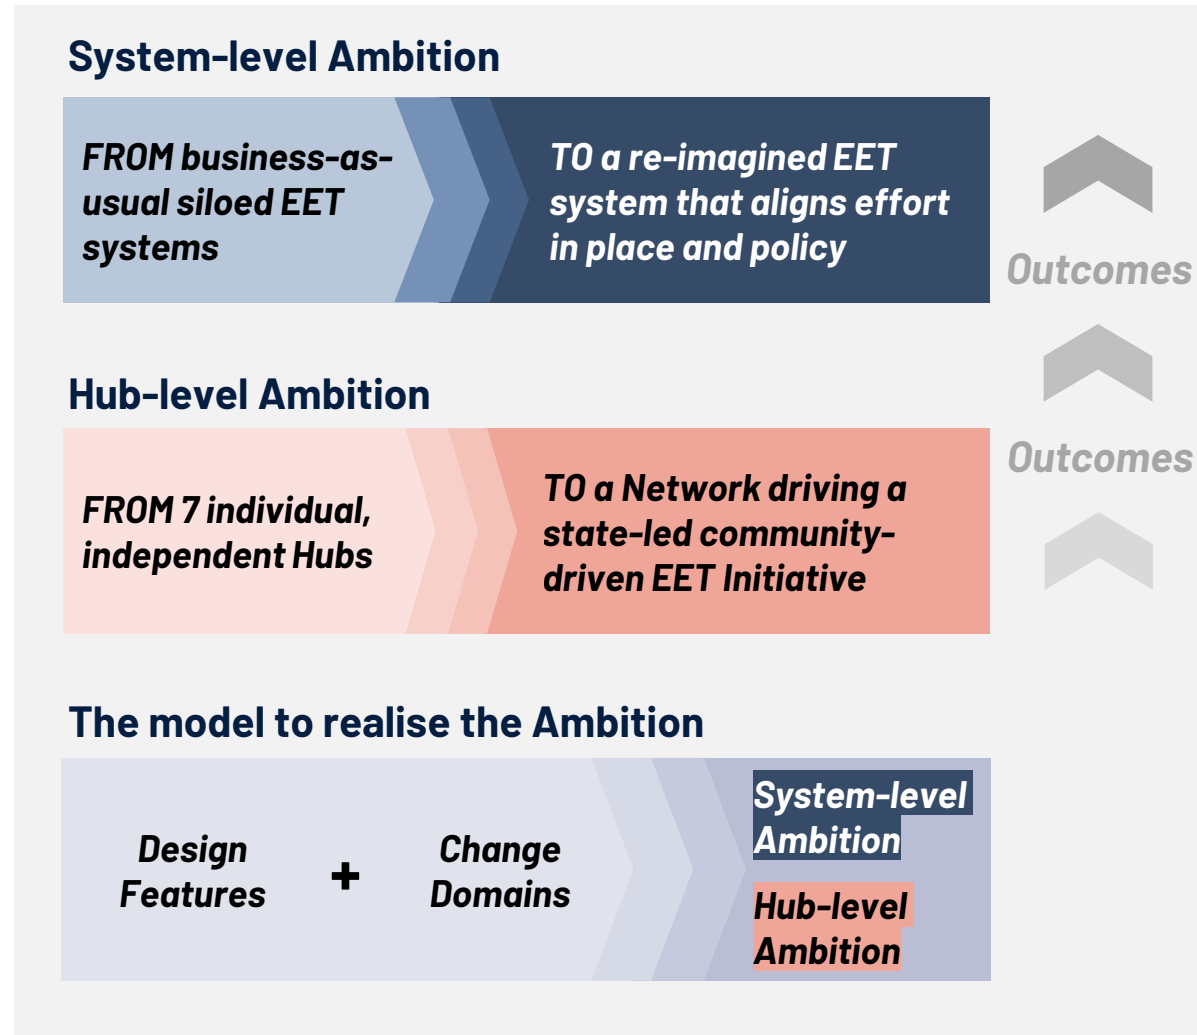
System-level Ambition

FROM business-as-usual siloed EET systems

TO a re-imagined EET system that aligns effort in place and policy

Outcomes

Hub-level Ambition

FROM 7 individual, independent Hubs

TO a Network driving a state-led community-driven EET Initiative

Outcomes

The model to realise the Ambition

Design Features

+

Change Domains

System-level Ambition

Hub-level Ambition